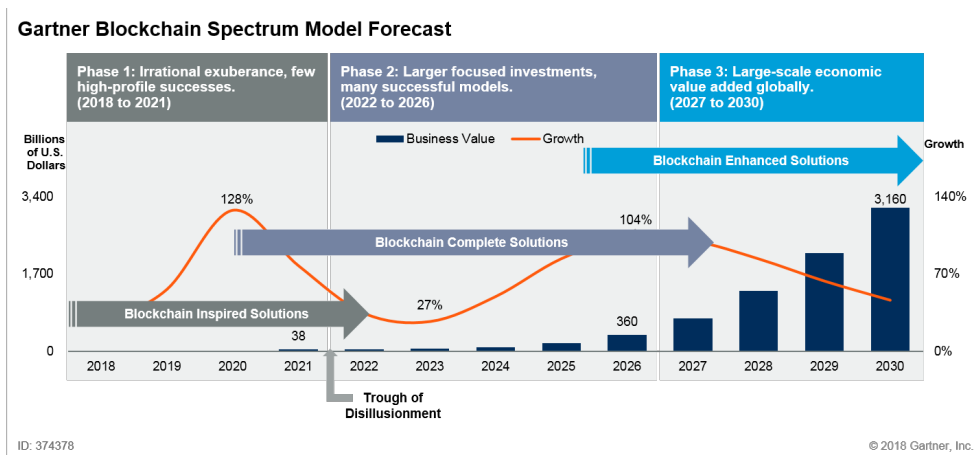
Gartner Blockchain Spectrum Model Forecast

Phase 1: Irrational exuberance, few high-profile successes. (2018 to 2021)

Phase 2: Larger focused investments, many successful models. (2022 to 2026)

Phase 3: Large-scale economic value added globally. (2027 to 2030)

Billions of U.S. Dollars

Business Value

Growth

Growth

Blockchain Enhanced Solutions

3,400

1,700

0

128%

Blockchain Complete Solutions

104%

3,160

140%

70%

0%

27%

Blockchain Inspired Solutions

38

360

2018

2019

2020

2021

2022

2023

2024

2025

2026

2027

2028

2029

2030

Trough of Disillusionment

ID: 374378

© 2018 Gartner, Inc.